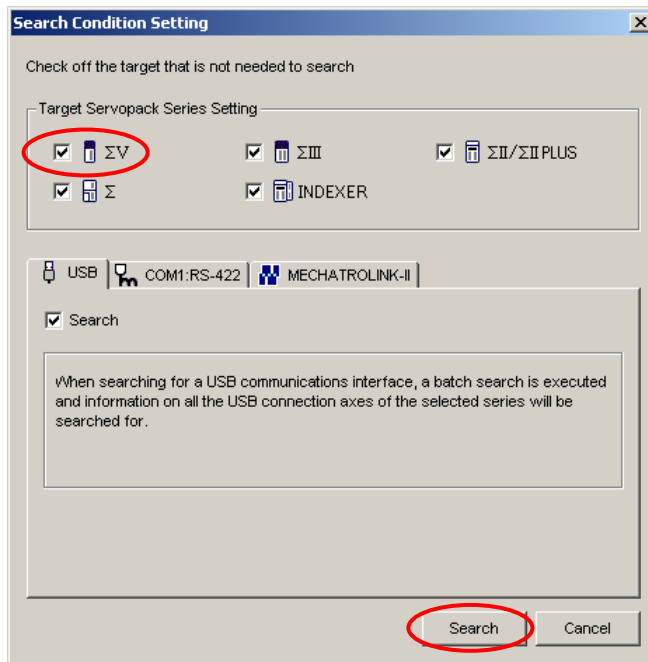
Search Condition Setting

Check off the target that is not needed to search

Target Servopack Series Setting

ΣV

ΣIII

ΣII/ΣII PLUS

Σ

INDEXER

USB

COM1:RS-422

MECHATROLINK-II

Search

When searching for a USB communications interface, a batch search is executed and information on all the USB connection axes of the selected series will be searched for.

Search

Cancel